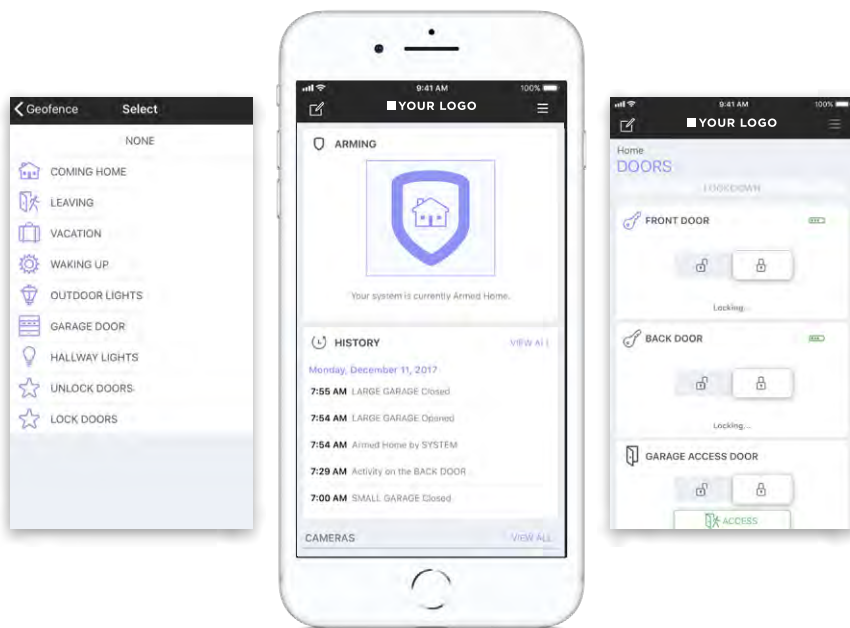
Geofence Select

NONE

COMING HOME

LEAVING

VACATION

WAKING UP

OUTDOOR LIGHTS

GARAGE DOOR

HALLWAY LIGHTS

UNLOCK DOORS

LOCK DOORS

9:41 AM 100%

YOUR LOGO

ARMING

Your system is currently Armed Home.

HISTORY VIEW ALL

Monday, December 11, 2017

7:55 AM LARGE GARAGE Closed

7:54 AM LARGE GARAGE Opened

7:54 AM Armed Home by SYSTEM

7:29 AM Activity on the BACK DOOR

7:00 AM SMALL GARAGE Closed

CAMERAS VIEW ALL

9:41 AM 100%

YOUR LOGO

Home

DOORS

LOCKDOWN

FRONT DOOR

Locking...

BACK DOOR

Locking...

GARAGE ACCESS DOOR

ACCESS